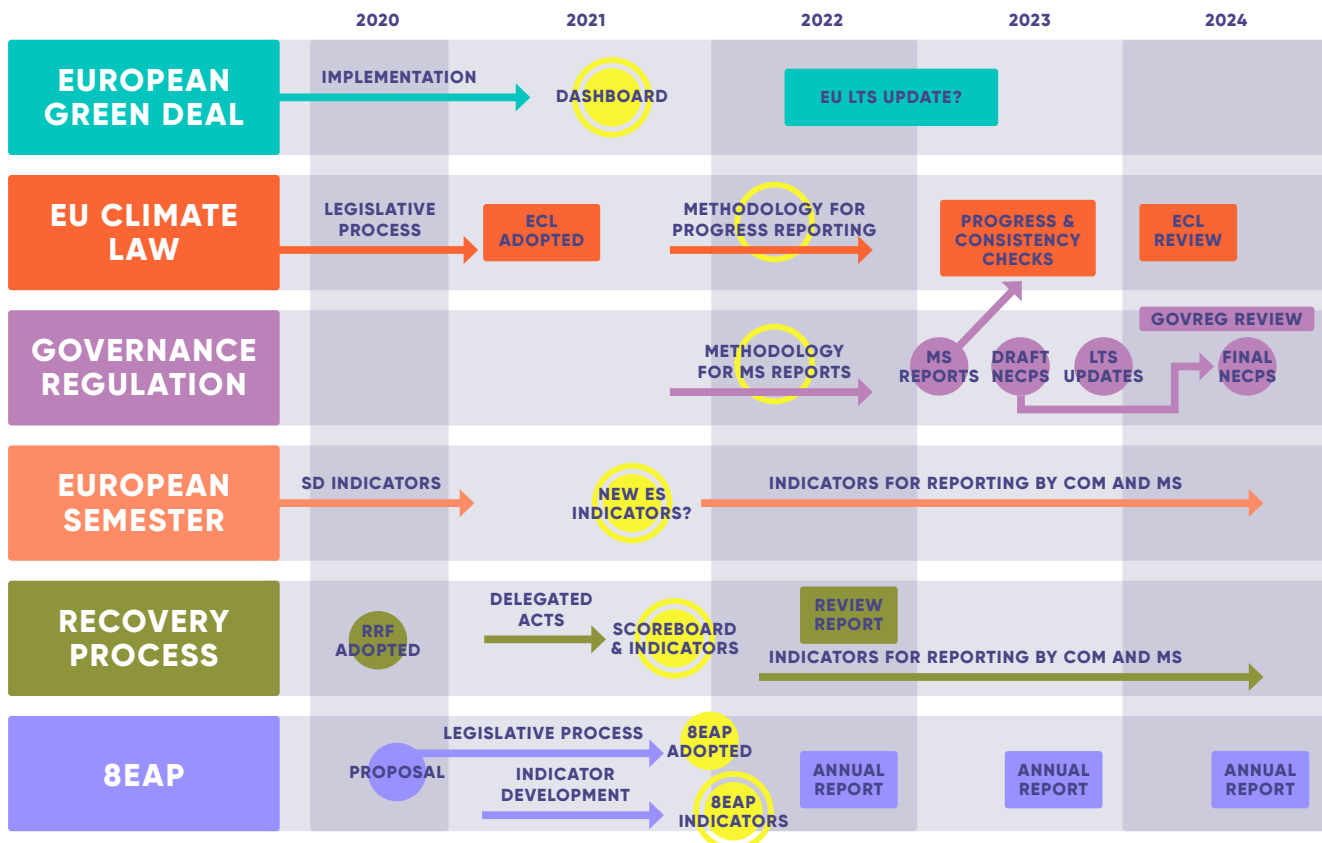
2020 2021 2022 2023 2024

EUROPEAN GREEN DEAL
IMPLEMENTATION
DASHBOARD
EU LTS UPDATE?

EU CLIMATE LAW
LEGISLATIVE PROCESS
ECL ADOPTED
METHODOLOGY FOR PROGRESS REPORTING
PROGRESS & CONSISTENCY CHECKS
ECL REVIEW

GOVERNANCE REGULATION
GOVREG REVIEW
METHODOLOGY FOR MS REPORTS
MS REPORTS
DRAFT NECPS
LTS UPDATES
FINAL NECPS

EUROPEAN SEMESTER
SD INDICATORS
NEW ES INDICATORS?
INDICATORS FOR REPORTING BY COM AND MS

RECOVERY PROCESS
RRF ADOPTED
DELEGATED ACTS
SCOREBOARD & INDICATORS
REVIEW REPORT
INDICATORS FOR REPORTING BY COM AND MS

8EAP
PROPOSAL
LEGISLATIVE PROCESS
8EAP ADOPTED
INDICATOR DEVELOPMENT
8EAP INDICATORS
ANNUAL REPORT
ANNUAL REPORT
ANNUAL REPORT